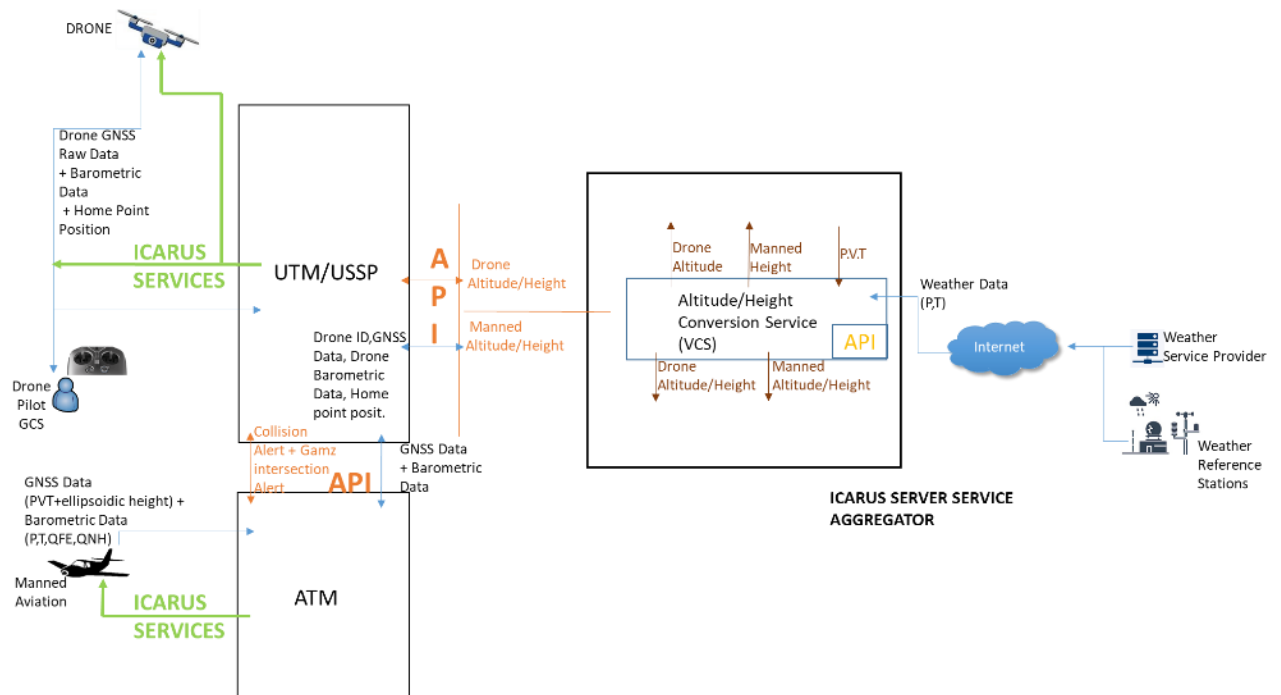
DRONE

Drone GNSS Raw Data + Barometric Data + Home Point Position

ICARUS SERVICES

UTM/USSP

A P I

Drone Altitude/Height

Manned Altitude/Height

Drone ID,GNSS Data, Drone Barometric Data, Home point posit.

Drone Pilot GCS

Collision Alert + Gamz intersection Alert

API

GNSS Data + Barometric Data

GNSS Data (PVT+ellipsoidic height) + Barometric Data (P,T,QFE,QNH)

Manned Aviation

ICARUS SERVICES

ATM

Drone Altitude

Manned Height

P.V.T

Altitude/Height Conversion Service (VCS)

API

Drone Altitude/Height

Manned Altitude/Height

Weather Data (P,T)

Internet

Weather Service Provider

Weather Reference Stations

ICARUS SERVER SERVICE AGGREGATOR